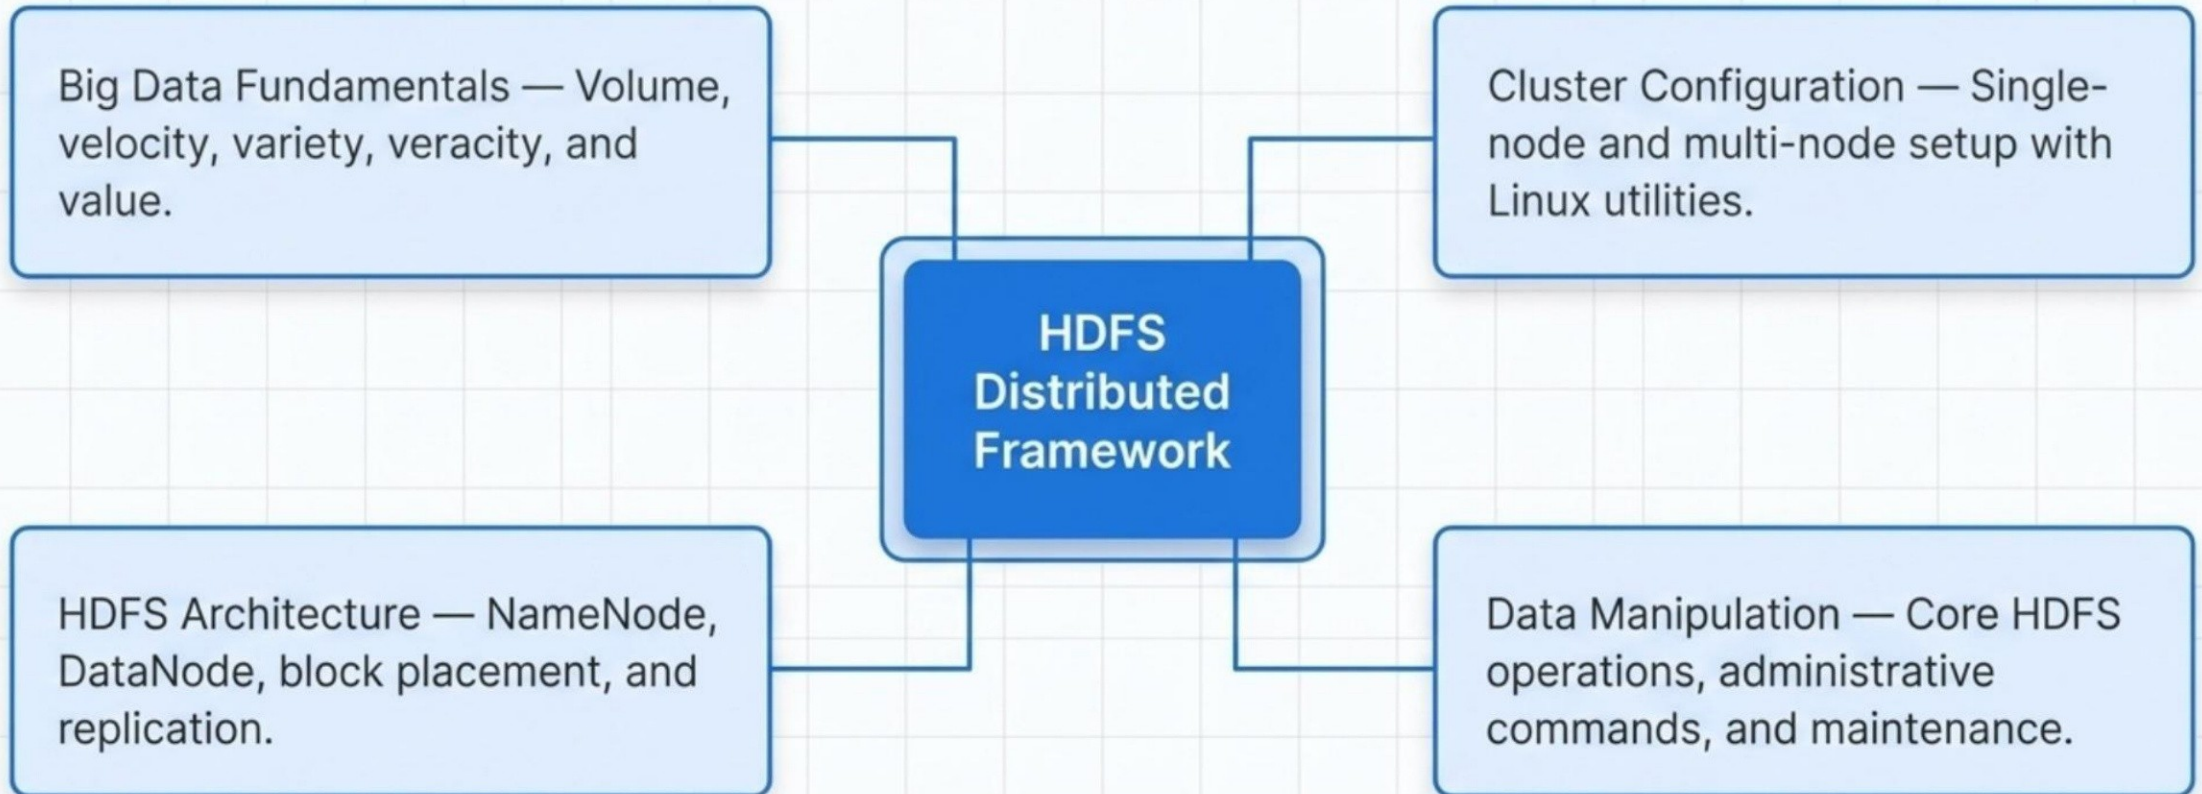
Big Data Fundamentals — Volume, velocity, variety, veracity, and value.

Cluster Configuration — Single-node and multi-node setup with Linux utilities.

HDFS Distributed Framework

HDFS Architecture — NameNode, DataNode, block placement, and replication.

Data Manipulation — Core HDFS operations, administrative commands, and maintenance.